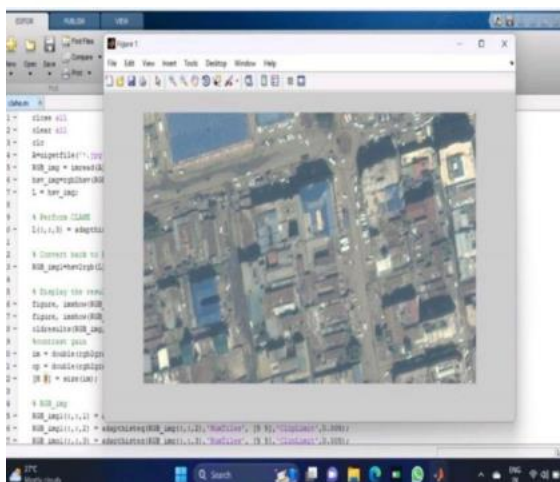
EDITOR PUBLISH VIEW

New Open Save Find Files Compare Print

clahe.m

1 - close all
2 - clear all
3 - clc
4 - A=uigetfile('*.jpg
5 - RGB_img = imread(A
6 - her_img=rgb2hsv(RG
7 - L = her_img;
8
9 % Perform CLAHE
10 - L(:,:,3) = adapthi
11
12 % Convert back to
13 - RGB_img1=hsv2rgb(L
14
15 % Display the resu
16 - figure, imshow(RGB
17 - figure, imshow(RGB
18 - oldresult(RGB_img
19 %contrast gain
20 - im = double(rgb2gr
21 - cp = double(rgb2gr
22 - [N M] = size(im);
23
24 % RGB_img
25 - RGB_img(:,:,1) = a
26 - RGB_img(:,:,2) = adapthisteq(RGB_img(:,:,2),'NumTiles',[8 8],'ClipLimit',0.005);
27 - RGB_img(:,:,3) = adapthisteq(RGB_img(:,:,3),'NumTiles',[8 8],'ClipLimit',0.005);

Figure 1
File Edit View Insert Tools Desktop Window Help

27°C
Search